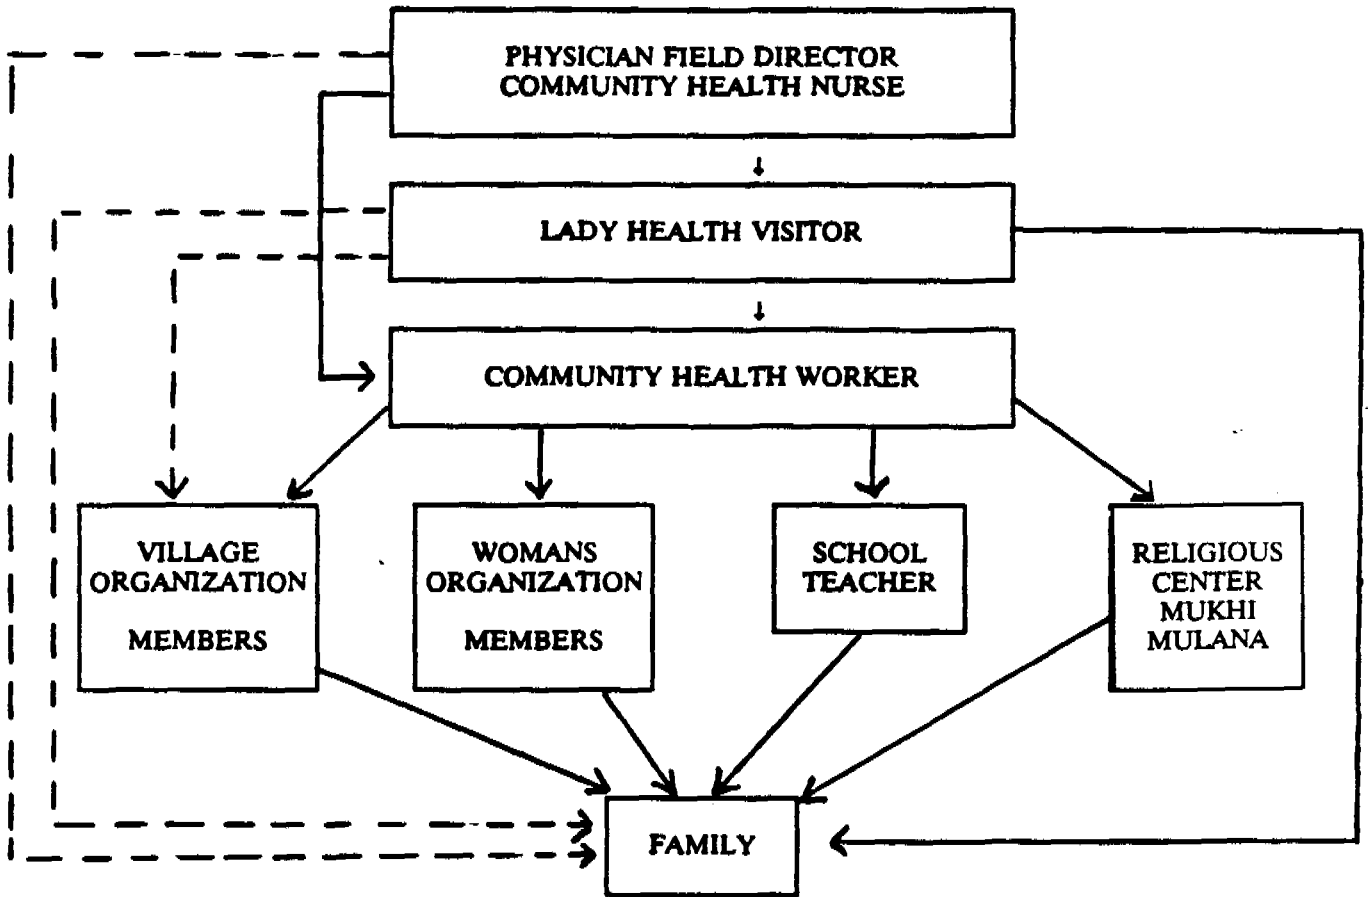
PHYSICIAN FIELD DIRECTOR
COMMUNITY HEALTH NURSE

LADY HEALTH VISITOR

COMMUNITY HEALTH WORKER

VILLAGE ORGANIZATION MEMBERS

WOMANS ORGANIZATION MEMBERS

SCHOOL TEACHER

RELIGIOUS CENTER MUKHI MULANA

FAMILY